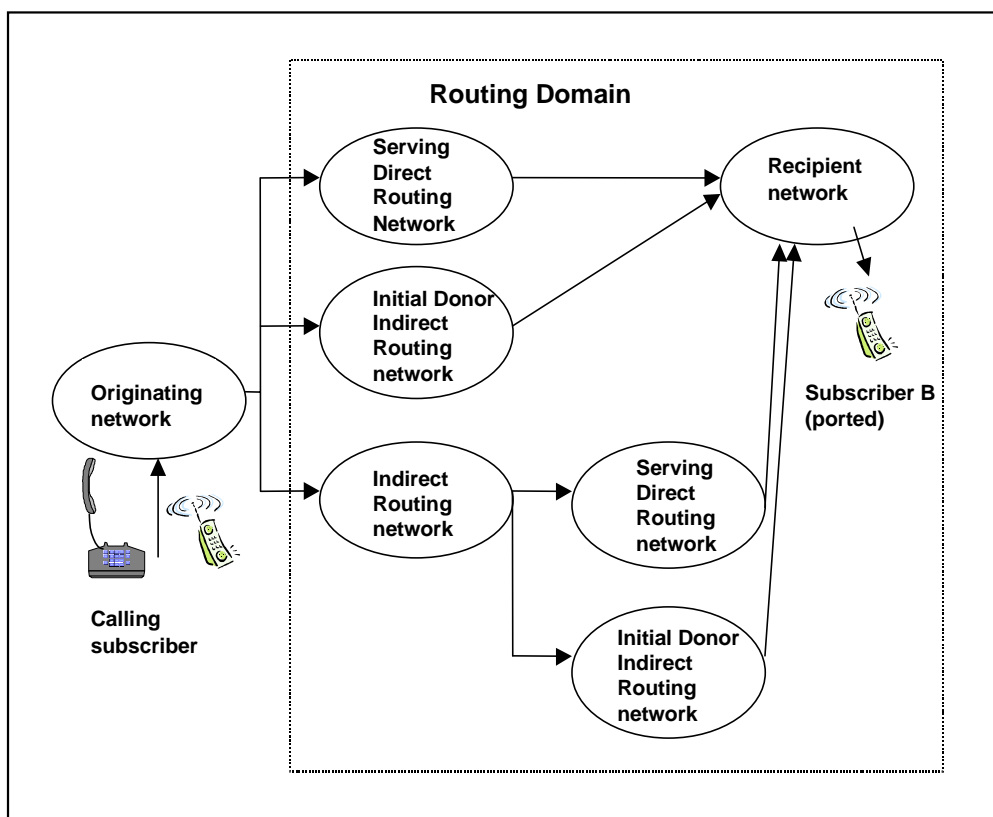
Routing Domain

Serving Direct Routing Network

Recipient network

Initial Donor Indirect Routing network

Originating network

Subscriber B (ported)

Indirect Routing network

Serving Direct Routing network

Initial Donor Indirect Routing network

Calling subscriber